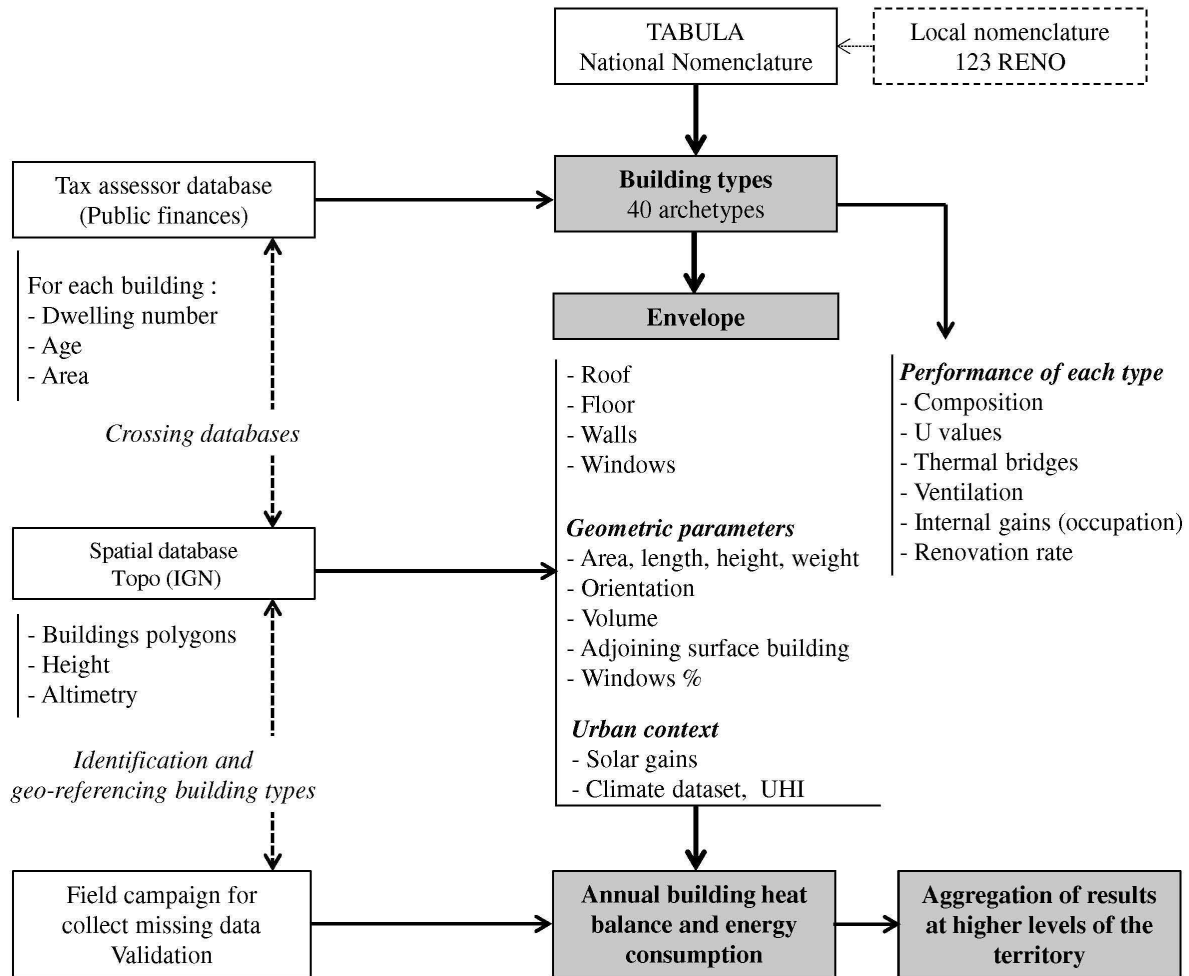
TABULA
National Nomenclature

Local nomenclature
123 RENO

Tax assessor database
(Public finances)

**Building types**
40 archetypes

For each building :
- Dwelling number
- Age
- Area

**Envelope**

- Roof
- Floor
- Walls
- Windows

*Performance of each type*
- Composition
- U values
- Thermal bridges
- Ventilation
- Internal gains (occupation)
- Renovation rate

*Crossing databases*

Spatial database
Topo (IGN)

*Geometric parameters*
- Area, length, height, weight
- Orientation
- Volume
- Adjoining surface building
- Windows %

- Buildings polygons
- Height
- Altimetry

*Urban context*
- Solar gains
- Climate dataset, UHI

*Identification and geo-referencing building types*

Field campaign for collect missing data
Validation

**Annual building heat balance and energy consumption**

**Aggregation of results at higher levels of the territory**